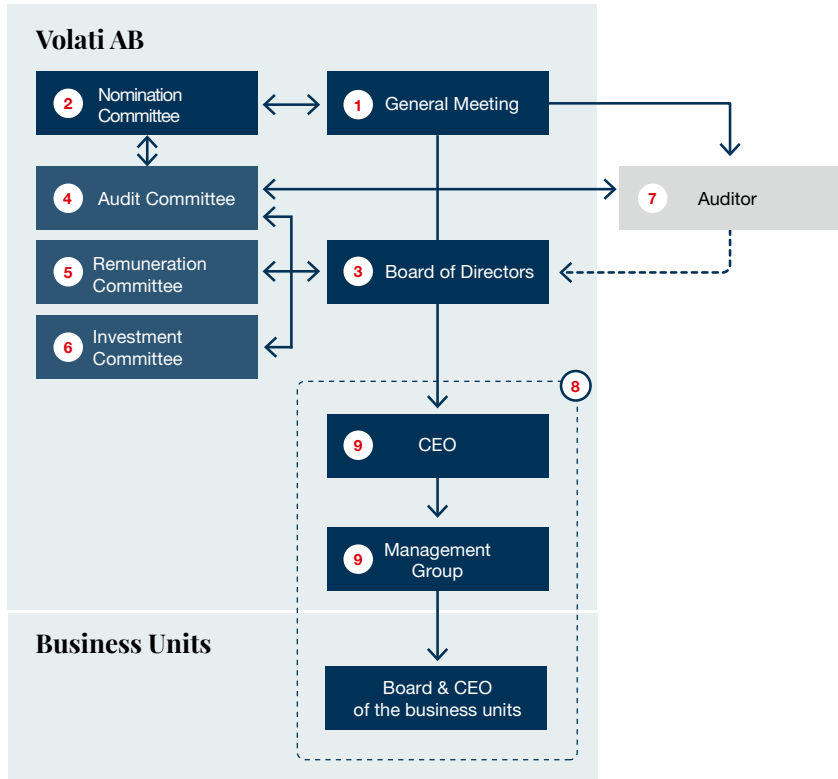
Volati AB

2 Nomination Committee

1 General Meeting

4 Audit Committee

7 Auditor

5 Remuneration Committee

3 Board of Directors

6 Investment Committee

8

9 CEO

9 Management Group

Business Units

Board & CEO of the business units